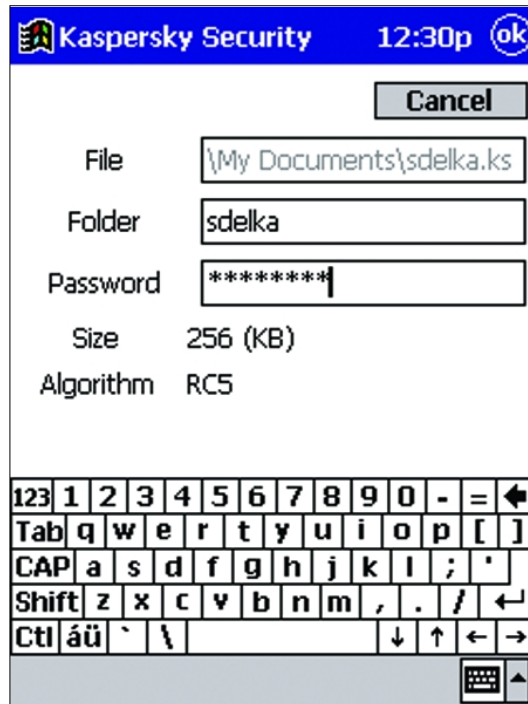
Kaspersky Security 12:30p ok

Cancel

File \My Documents\sdelka.ks

Folder sdelka

Password ********

Size 256 (KB)

Algorithm RC5

123 1 2 3 4 5 6 7 8 9 0 - = ←
Tab q w e r t y u i o p [ ]
CAP a s d f g h j k l ; '
Shift z x c v b n m , . / ↵
Ctl áü ` \ ↓ ↑ ← →